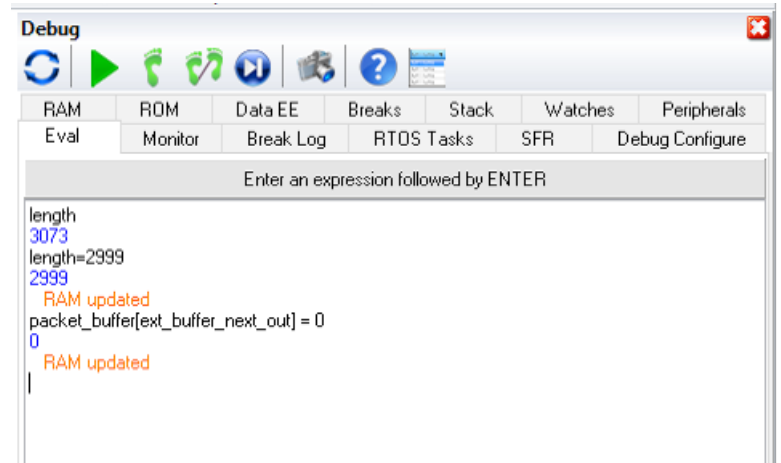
Debug

RAM | ROM | Data EE | Breaks | Stack | Watches | Peripherals
Eval | Monitor | Break Log | RTOS Tasks | SFR | Debug Configure

Enter an expression followed by ENTER

length
3073
length=2999
2999
RAM updated
packet_buffer[ext_buffer_next_out] = 0
0
RAM updated